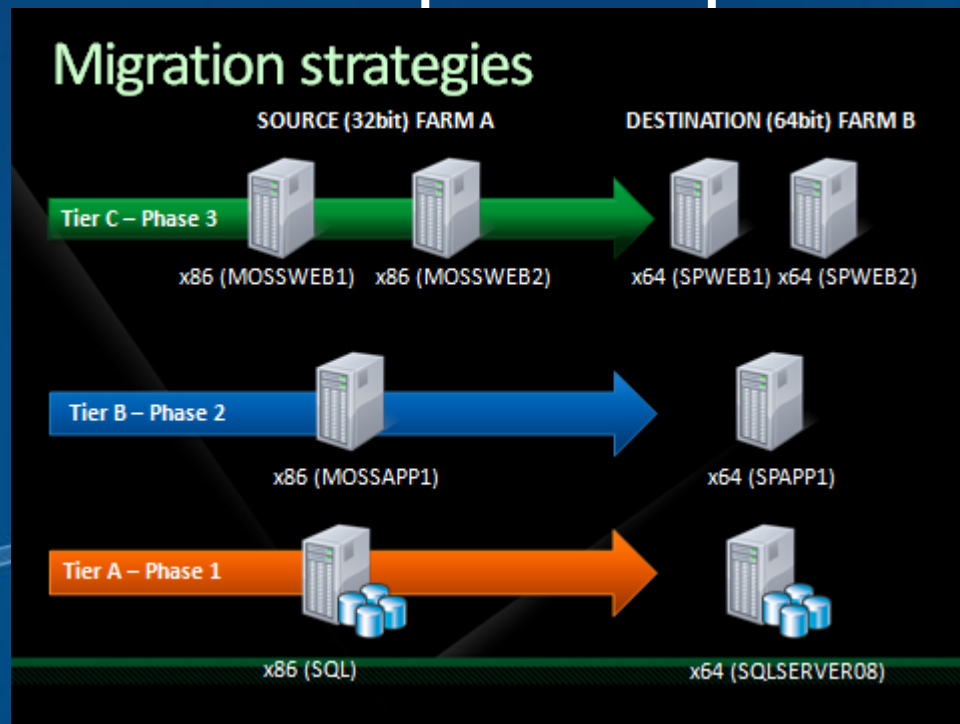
Migration strategies

SOURCE (32bit) FARM A

DESTINATION (64bit) FARM B

Tier C – Phase 3

x86 (MOSSWEB1) x86 (MOSSWEB2)

x64 (SPWEB1) x64 (SPWEB2)

Tier B – Phase 2

x86 (MOSSAPP1)

x64 (SPAPP1)

Tier A – Phase 1

x86 (SQL)

x64 (SQLSERVER08)